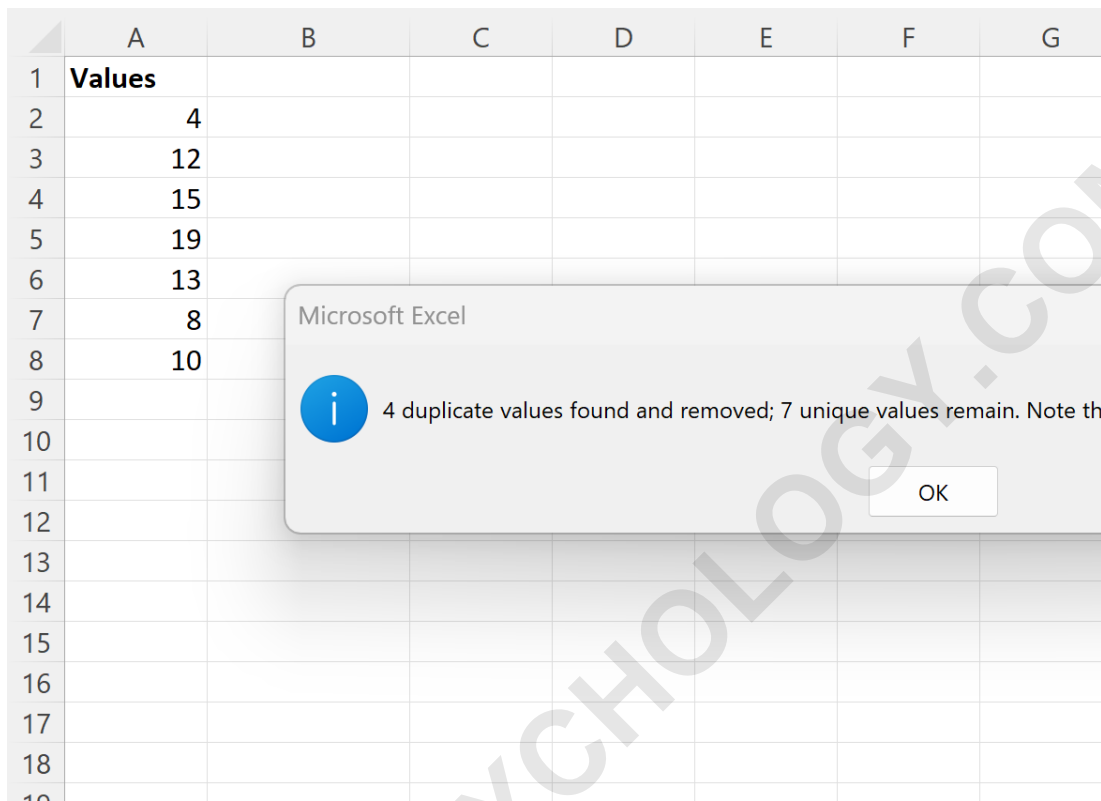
|  | A | B | C | D | E | F | G |
|---|---|---|---|---|---|---|---|
| 1 | Values | | | | | | |
| 2 | 4 | | | | | | |
| 3 | 12 | | | | | | |
| 4 | 15 | | | | | | |
| 5 | 19 | | | | | | |
| 6 | 13 | | | | | | |
| 7 | 8 | | | | | | |
| 8 | 10 | | | | | | |
| 9 | | | | | | | |
| 10 | | | | | | | |
| 11 | | | | | | | |
| 12 | | | | | | | |
| 13 | | | | | | | |
| 14 | | | | | | | |
| 15 | | | | | | | |
| 16 | | | | | | | |
| 17 | | | | | | | |
| 18 | | | | | | | |

Microsoft Excel

4 duplicate values found and removed; 7 unique values remain. Note th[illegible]

OK

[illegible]YCHOLOGY.CO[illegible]